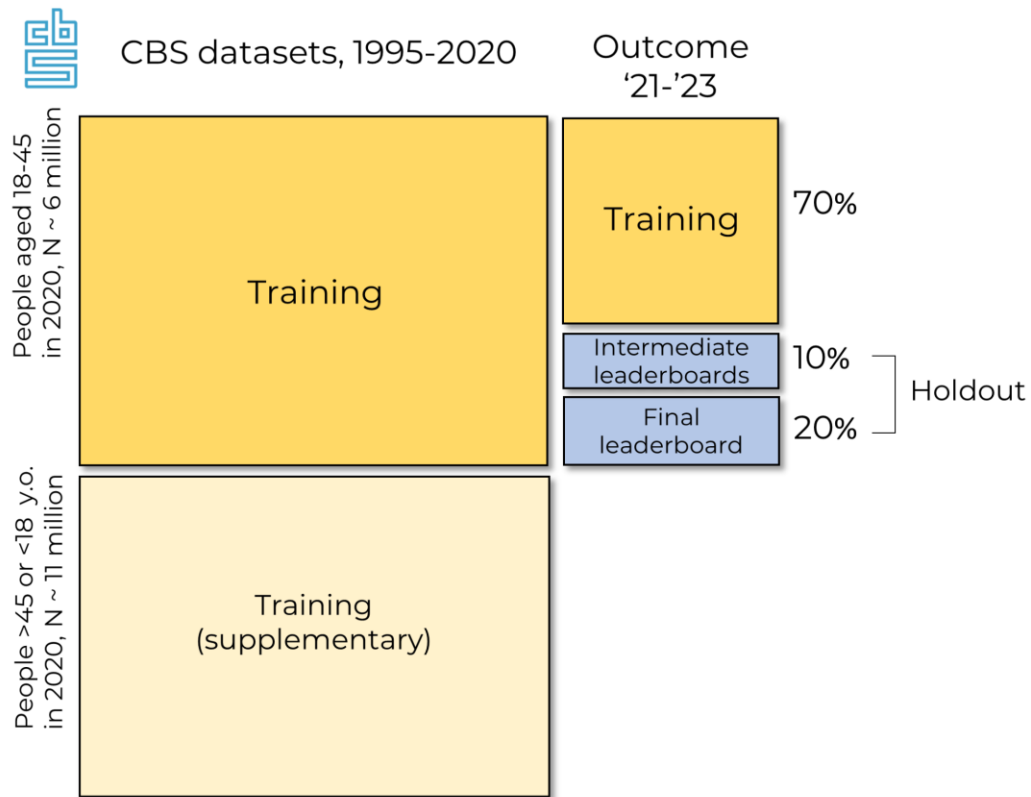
cbs

CBS datasets, 1995-2020

Outcome '21-'23

People aged 18-45 in 2020, N ~ 6 million

Training

Training

70%

Intermediate leaderboards

10%

Final leaderboard

20%

Holdout

People >45 or <18 y.o. in 2020, N ~ 11 million

Training (supplementary)